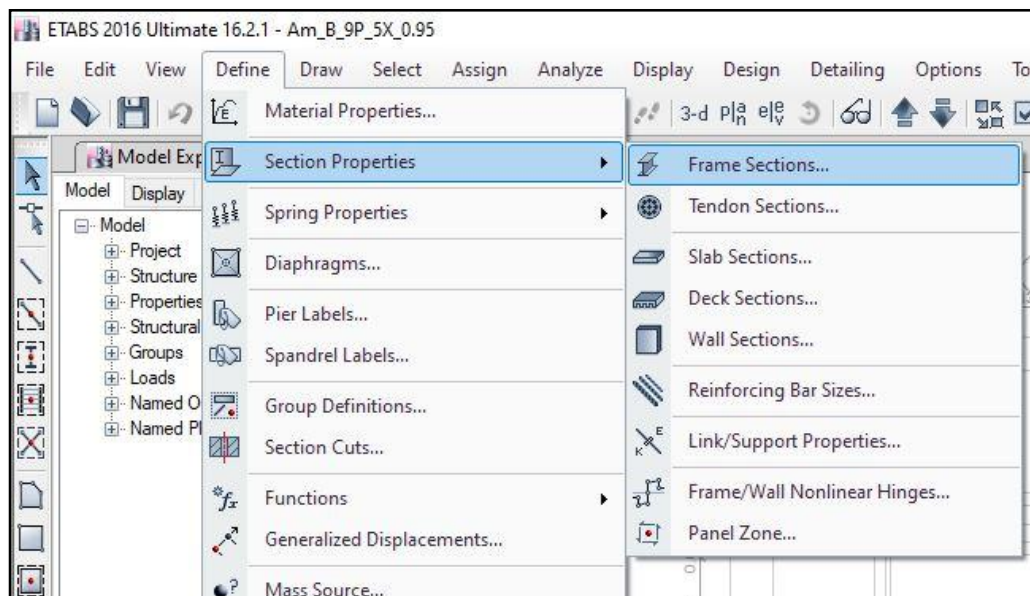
ETABS 2016 Ultimate 16.2.1 - Am_B_9P_5X_0.95

File Edit View Define Draw Select Assign Analyze Display Design Detailing Options To

3-d plā elē

Model Exp

Model Display

Model
Project
Structure
Properties
Structural
Groups
Loads
Named O
Named Pl

Material Properties...
Section Properties
Spring Properties
Diaphragms...
Pier Labels...
Spandrel Labels...
Group Definitions...
Section Cuts...
Functions
Generalized Displacements...
Mass Source...

Frame Sections...
Tendon Sections...
Slab Sections...
Deck Sections...
Wall Sections...
Reinforcing Bar Sizes...
Link/Support Properties...
Frame/Wall Nonlinear Hinges...
Panel Zone...